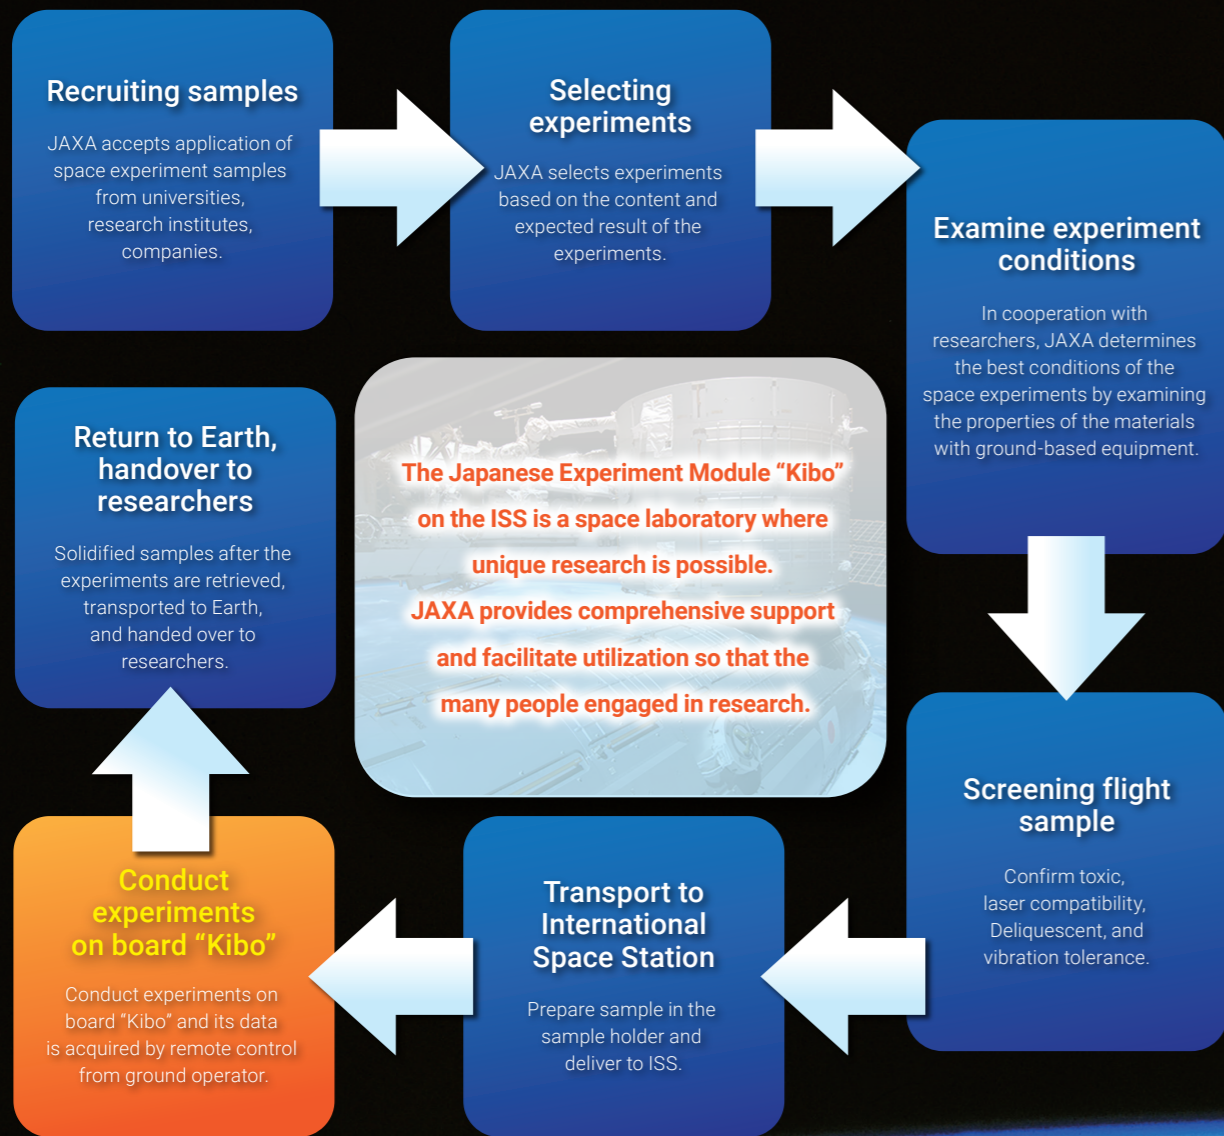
Recruiting samples

JAXA accepts application of space experiment samples from universities, research institutes, companies.

Selecting experiments

JAXA selects experiments based on the content and expected result of the experiments.

Examine experiment conditions

In cooperation with researchers, JAXA determines the best conditions of the space experiments by examining the properties of the materials with ground-based equipment.

The Japanese Experiment Module "Kibo" on the ISS is a space laboratory where unique research is possible. JAXA provides comprehensive support and facilitate utilization so that the many people engaged in research.

Return to Earth, handover to researchers

Solidified samples after the experiments are retrieved, transported to Earth, and handed over to researchers.

Screening flight sample

Confirm toxic, laser compatibility, Deliquescent, and vibration tolerance.

Transport to International Space Station

Prepare sample in the sample holder and deliver to ISS.

Conduct experiments on board "Kibo"

Conduct experiments on board "Kibo" and its data is acquired by remote control from ground operator.